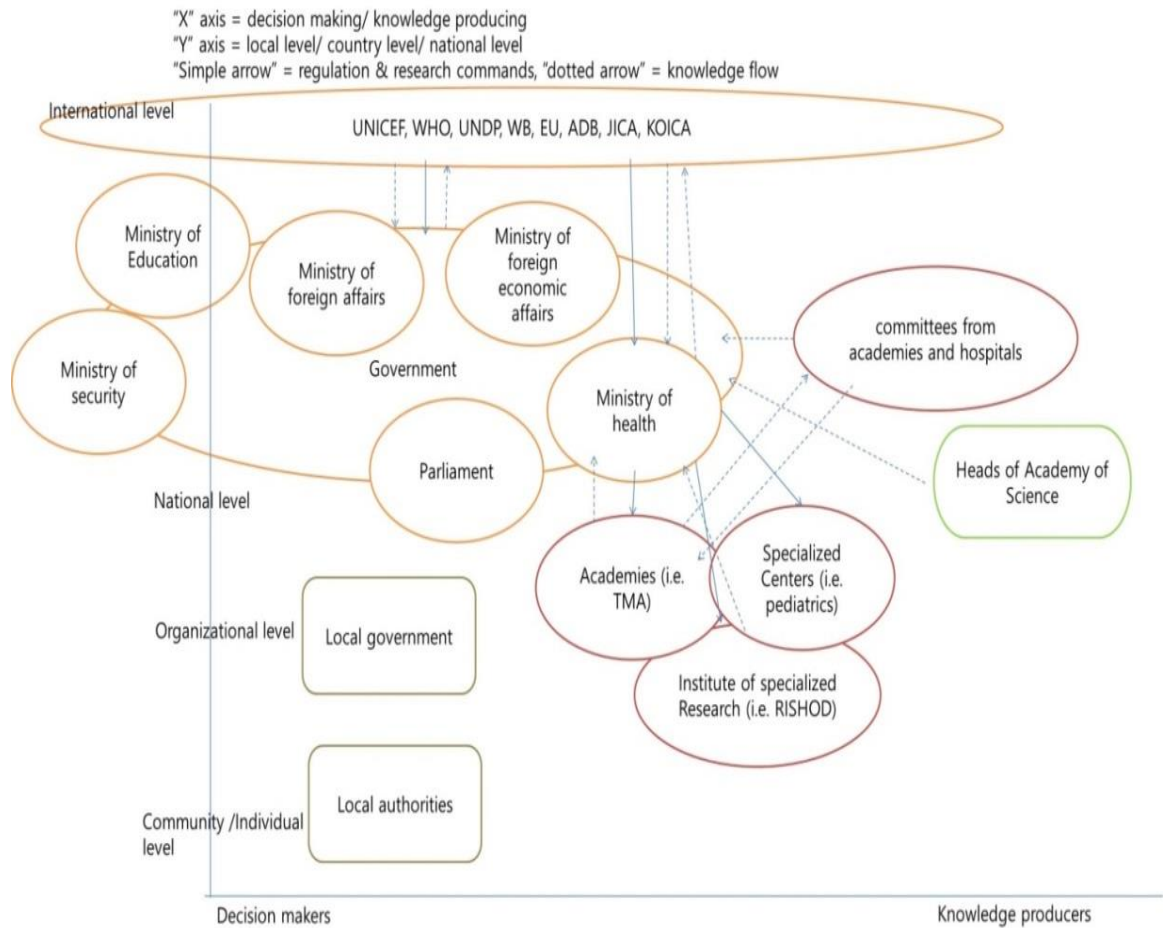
"X" axis = decision making/ knowledge producing
"Y" axis = local level/ country level/ national level
"Simple arrow" = regulation & research commands, "dotted arrow" = knowledge flow

International level

UNICEF, WHO, UNDP, WB, EU, ADB, JICA, KOICA

Ministry of Education

Ministry of foreign affairs

Ministry of foreign economic affairs

committees from academies and hospitals

Ministry of security

Government

Ministry of health

Parliament

Heads of Academy of Science

National level

Academies (i.e. TMA)

Specialized Centers (i.e. pediatrics)

Organizational level

Local government

Institute of specialized Research (i.e. RISHOD)

Community /Individual level

Local authorities

Decision makers

Knowledge producers